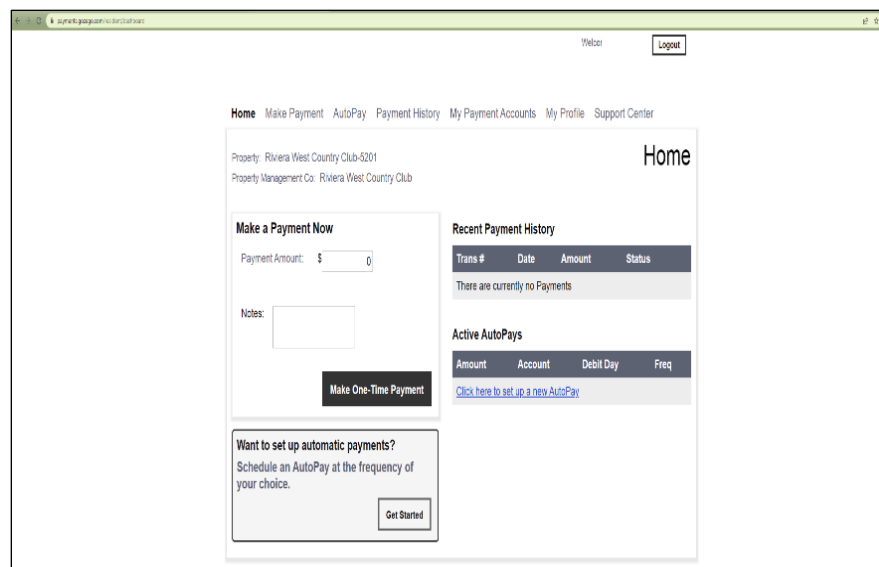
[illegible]

Welcor Logout

Home Make Payment AutoPay Payment History My Payment Accounts My Profile Support Center

Property: Riviera West Country Club-5201
Property Management Co: Riviera West Country Club

Home

Make a Payment Now

Payment Amount: $ 0

Notes:

Make One-Time Payment

Want to set up automatic payments?
Schedule an AutoPay at the frequency of your choice.

Get Started

Recent Payment History

| Trans # | Date | Amount | Status |
|---|---|---|---|
| There are currently no Payments | | | |

Active AutoPays

| Amount | Account | Debit Day | Freq |
|---|---|---|---|
| Click here to set up a new AutoPay | | | |